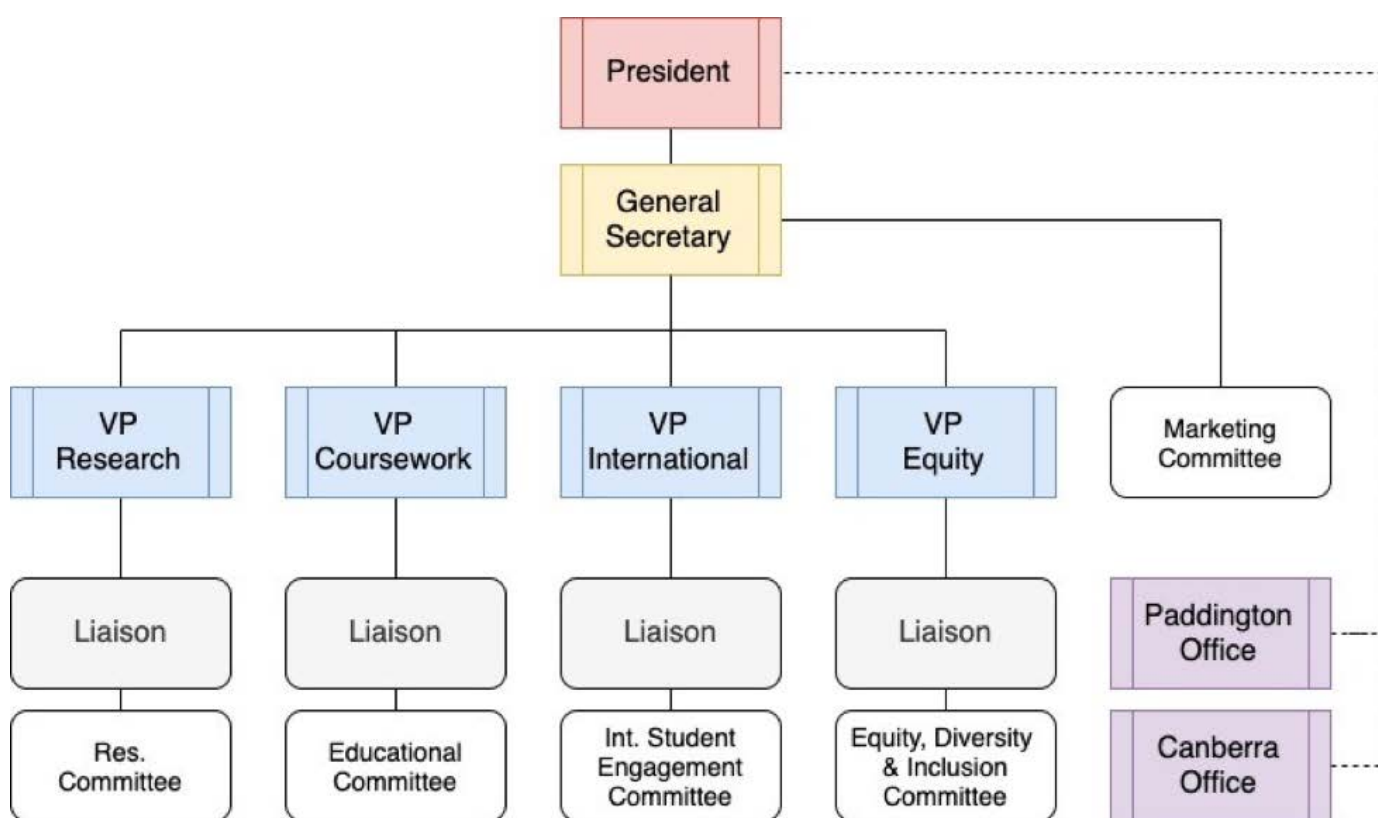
President

General Secretary

VP Research

VP Coursework

VP International

VP Equity

Marketing Committee

Liaison

Liaison

Liaison

Liaison

Paddington Office

Res. Committee

Educational Committee

Int. Student Engagement Committee

Equity, Diversity & Inclusion Committee

Canberra Office